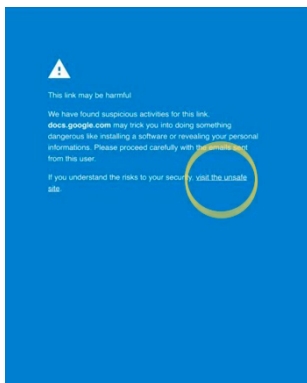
This link may be harmful

We have found suspicious activities for this link. **docs.google.com** may trick you into doing something dangerous like installing a software or revealing your personal informations. Please proceed carefully with the emails sent from this user.

If you understand the risks to your security, visit the unsafe site.